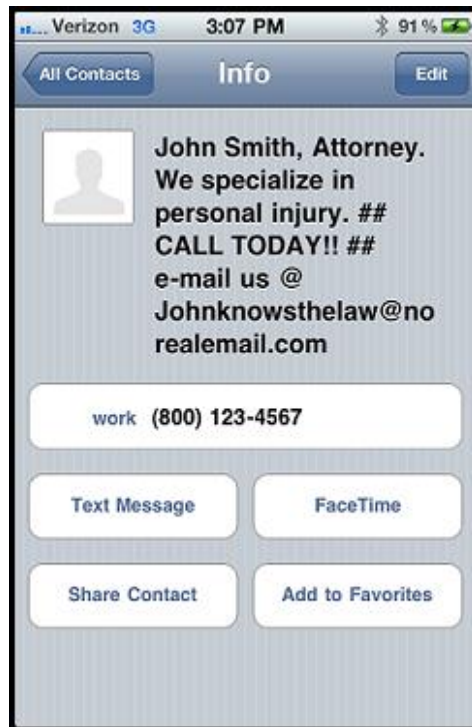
Verizon 3G 3:07 PM 91 %

All Contacts Info Edit

John Smith, Attorney. We specialize in personal injury. ## CALL TODAY!! ## e-mail us @ Johnknowsthelaw@norealemail.com

work (800) 123-4567

Text Message

FaceTime

Share Contact

Add to Favorites